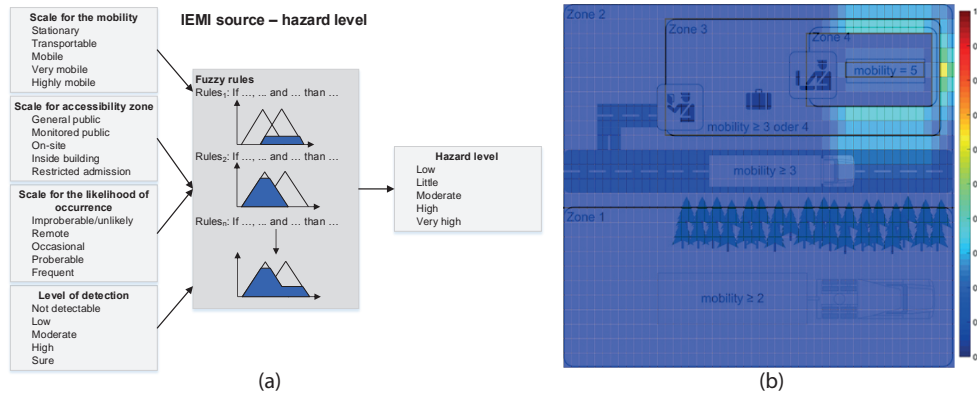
IEMI source – hazard level

Scale for the mobility
Stationary
Transportable
Mobile
Very mobile
Highly mobile

Scale for accessibility zone
General public
Monitored public
On-site
Inside building
Restricted admission

Scale for the likelihood of occurrence
Improberable/unlikely
Remote
Occasional
Proberable
Frequent

Level of detection
Not detectable
Low
Moderate
High
Sure

Fuzzy rules
Rules$_1$: If ..., ... and ... than ...
Rules$_2$: If ..., ... and ... than ...
Rules$_n$: If ..., ... and ... than ...

Hazard level
Low
Little
Moderate
High
Very high

(a)

Zone 2
Zone 3
Zone 4
mobility = 5
mobility ≥ 3 oder 4
mobility ≥ 3
Zone 1
mobility ≥ 2

(b)